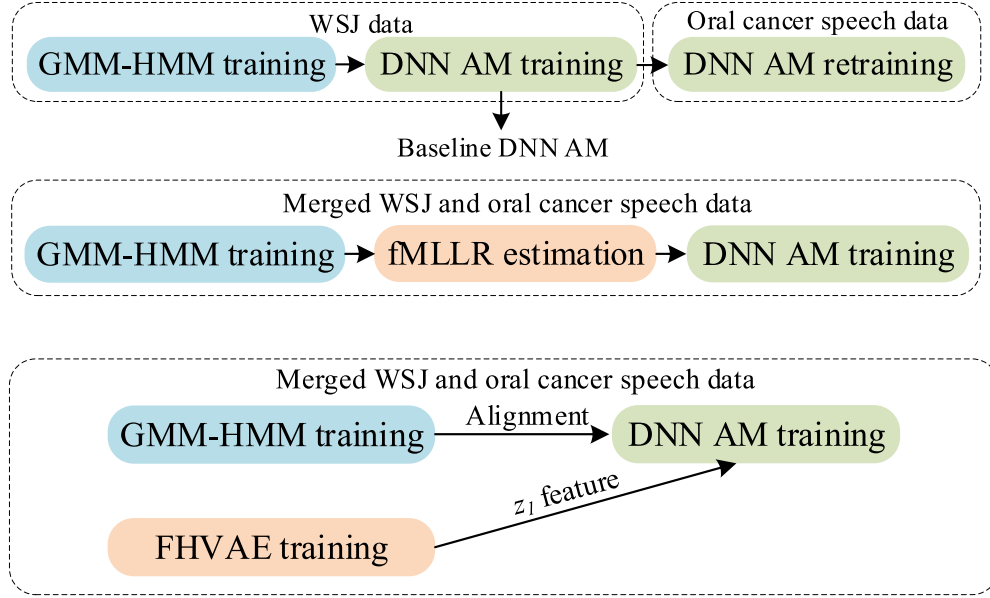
WSJ data

GMM-HMM training

DNN AM training

Oral cancer speech data

DNN AM retraining

Baseline DNN AM

Merged WSJ and oral cancer speech data

GMM-HMM training

fMLLR estimation

DNN AM training

Merged WSJ and oral cancer speech data

GMM-HMM training

Alignment

DNN AM training

$z_1$ feature

FHVAE training